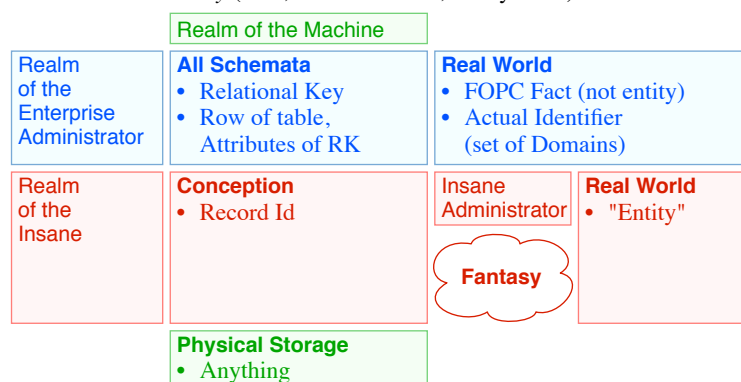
Realm of the Machine

Realm of the Enterprise Administrator

**All Schemata**
• Relational Key
• Row of table, Attributes of RK

**Real World**
• FOPC Fact (not entity)
• Actual Identifier (set of Domains)

Realm of the Insane

**Conception**
• Record Id

Insane Administrator

**Real World**
• "Entity"

Fantasy

**Physical Storage**
• Anything